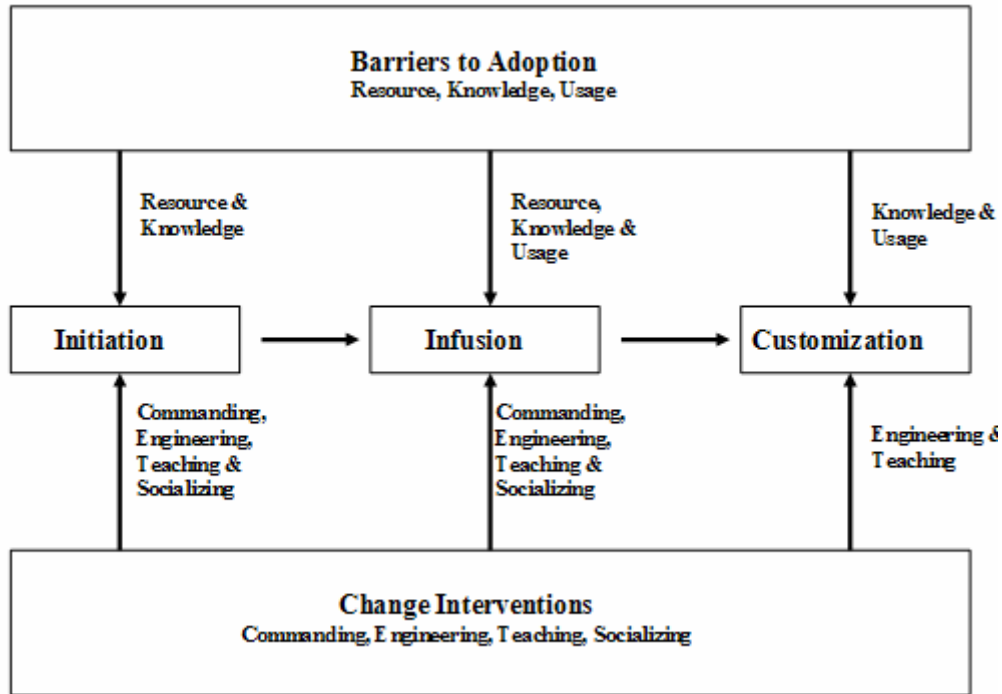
Barriers to Adoption
Resource, Knowledge, Usage

Resource & Knowledge

Resource, Knowledge & Usage

Knowledge & Usage

Initiation

Infusion

Customization

Commanding, Engineering, Teaching & Socializing

Commanding, Engineering, Teaching & Socializing

Engineering & Teaching

Change Interventions
Commanding, Engineering, Teaching, Socializing